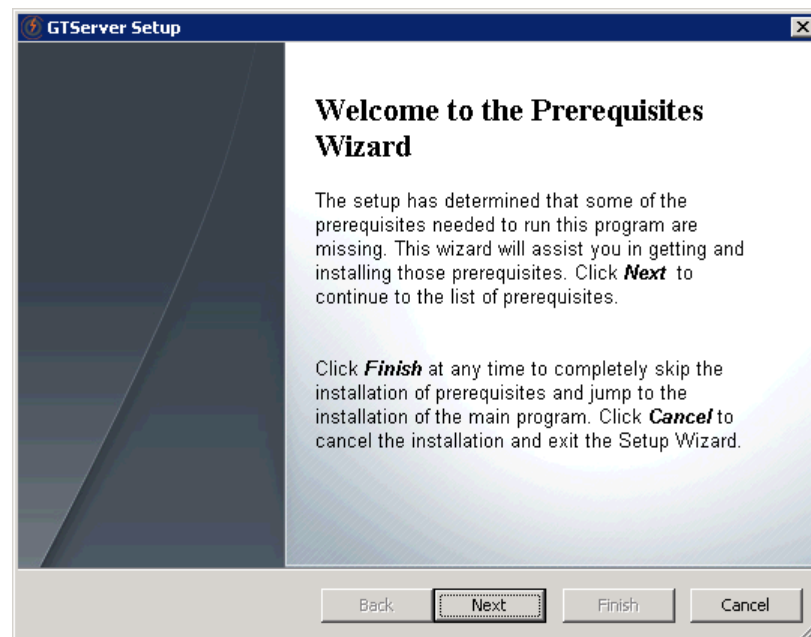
GTServer Setup

Welcome to the Prerequisites Wizard

The setup has determined that some of the prerequisites needed to run this program are missing. This wizard will assist you in getting and installing those prerequisites. Click ***Next*** to continue to the list of prerequisites.

Click ***Finish*** at any time to completely skip the installation of prerequisites and jump to the installation of the main program. Click ***Cancel*** to cancel the installation and exit the Setup Wizard.

Back Next Finish Cancel